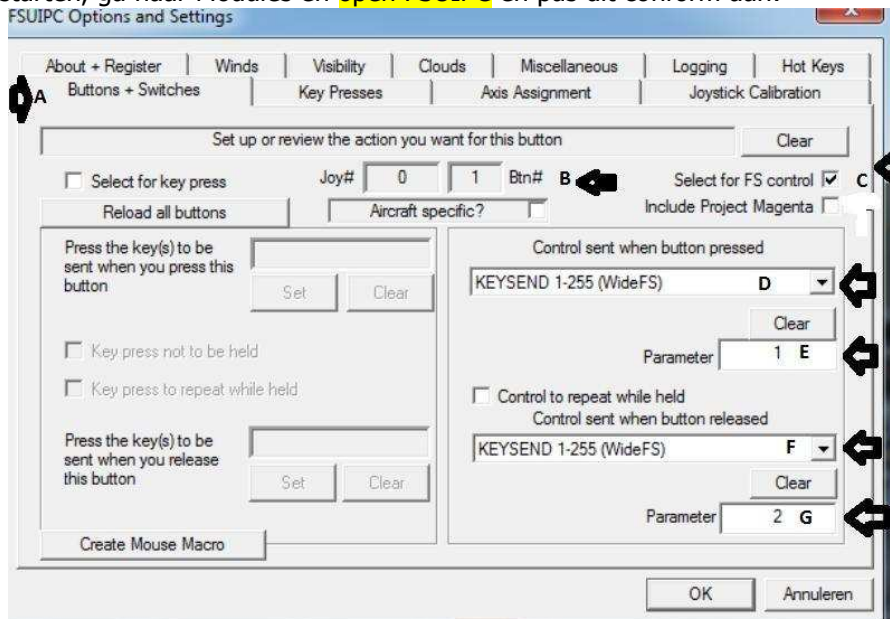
starten, ga naar Modules en open FSUIPC en pas dit conform aan:
FSUIPC Options and Settings

About + Register | Winds | Visibility | Clouds | Miscellaneous | Logging | Hot Keys
A Buttons + Switches | Key Presses | Axis Assignment | Joystick Calibration

Set up or review the action you want for this button
Clear

Select for key press
Joy# 0 1 Btn# B
Select for FS control C
Reload all buttons
Aircraft specific?
Include Project Magenta

Press the key(s) to be sent when you press this button
Set Clear

Key press not to be held
Key press to repeat while held

Press the key(s) to be sent when you release this button
Set Clear

Control sent when button pressed
KEYSEND 1-255 (WideFS) D
Clear
Parameter 1 E

Control to repeat while held
Control sent when button released
KEYSEND 1-255 (WideFS) F
Clear
Parameter 2 G

Create Mouse Macro

OK Annuleren